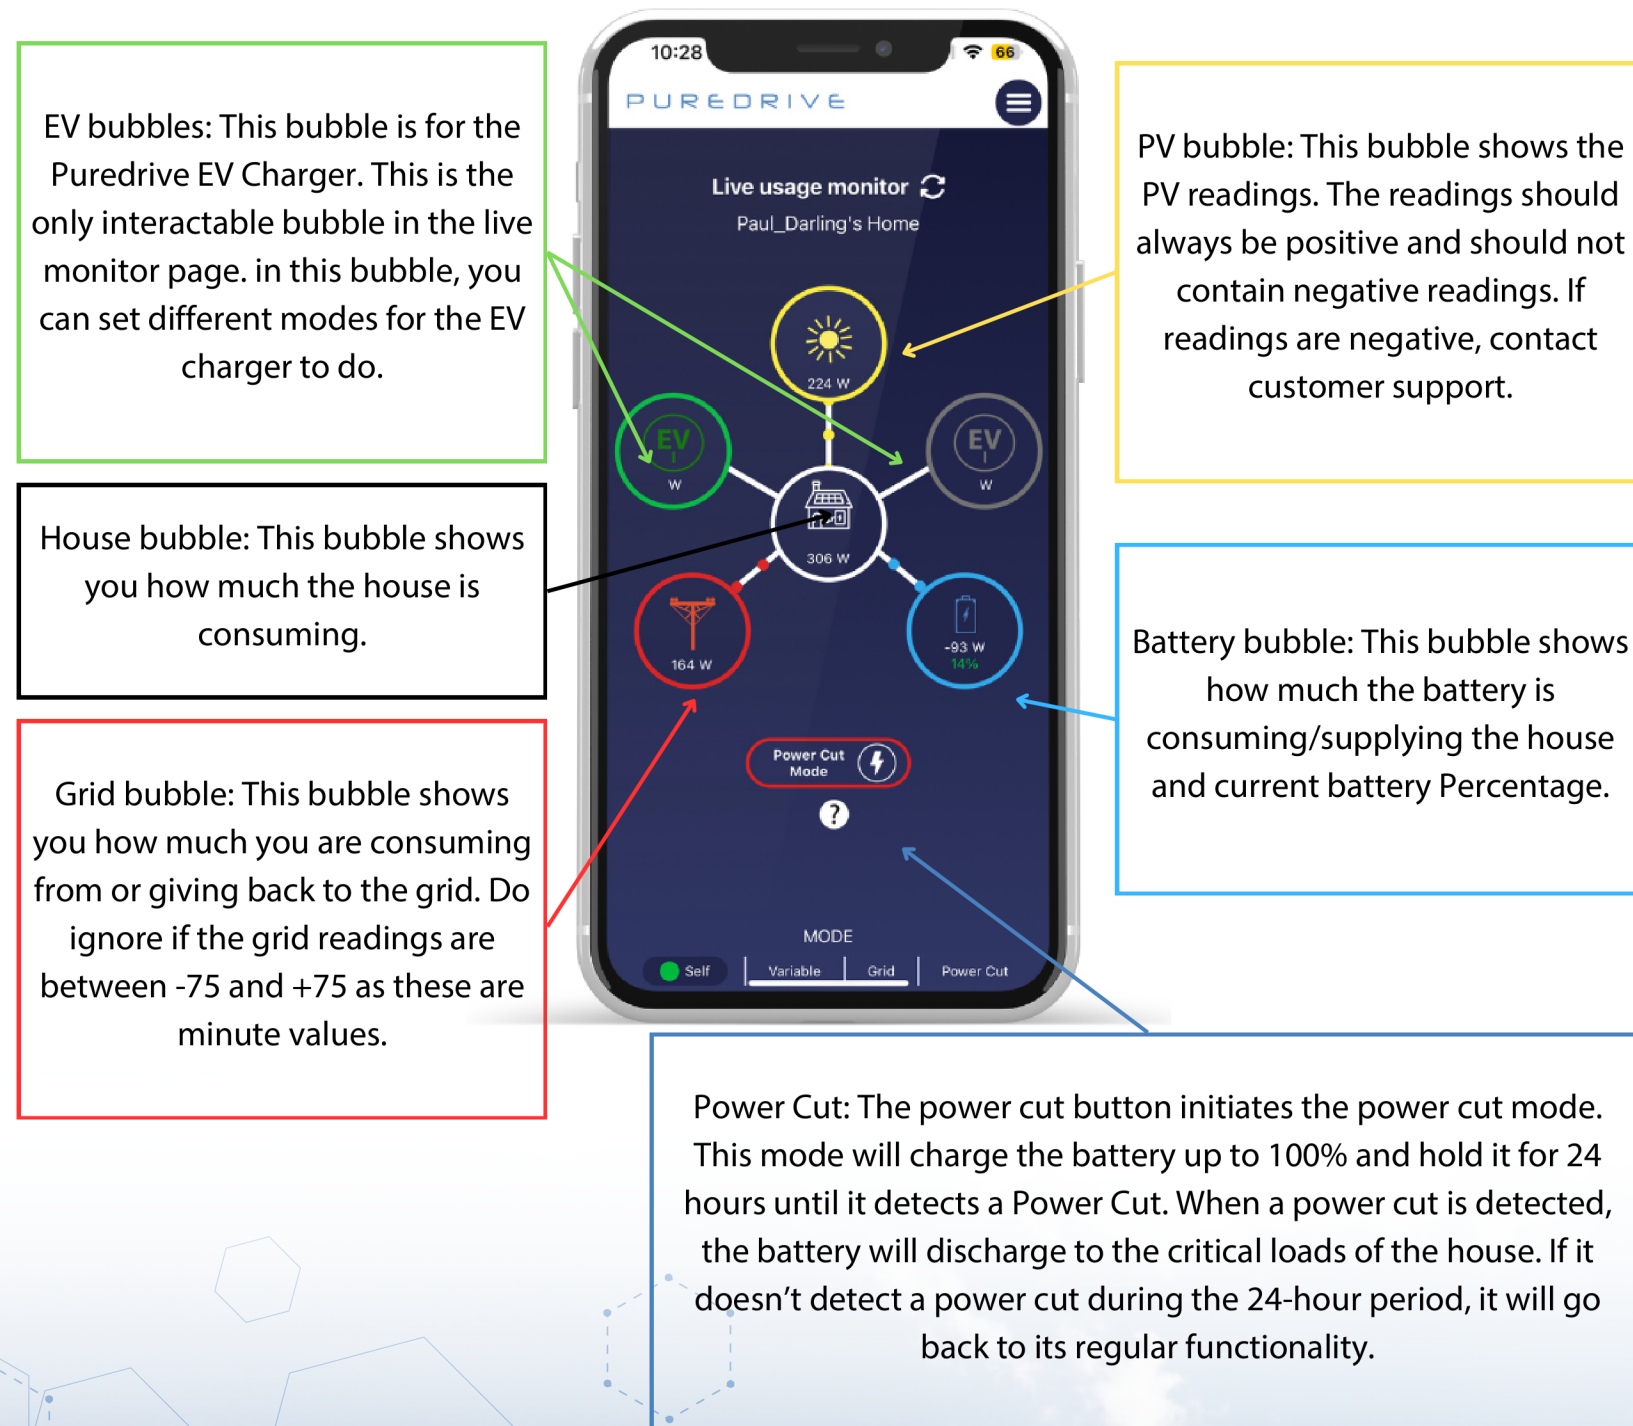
EV bubbles: This bubble is for the Puredrive EV Charger. This is the only interactable bubble in the live monitor page. in this bubble, you can set different modes for the EV charger to do.

10:28

66

PUREDRIVE

Live usage monitor

Paul_Darling's Home

224 W

EV

W

EV

W

306 W

164 W

-93 W

14%

Power Cut Mode

?

MODE

Self

Variable

Grid

Power Cut

PV bubble: This bubble shows the PV readings. The readings should always be positive and should not contain negative readings. If readings are negative, contact customer support.

House bubble: This bubble shows you how much the house is consuming.

Battery bubble: This bubble shows how much the battery is consuming/supplying the house and current battery Percentage.

Grid bubble: This bubble shows you how much you are consuming from or giving back to the grid. Do ignore if the grid readings are between -75 and +75 as these are minute values.

Power Cut: The power cut button initiates the power cut mode. This mode will charge the battery up to 100% and hold it for 24 hours until it detects a Power Cut. When a power cut is detected, the battery will discharge to the critical loads of the house. If it doesn't detect a power cut during the 24-hour period, it will go back to its regular functionality.